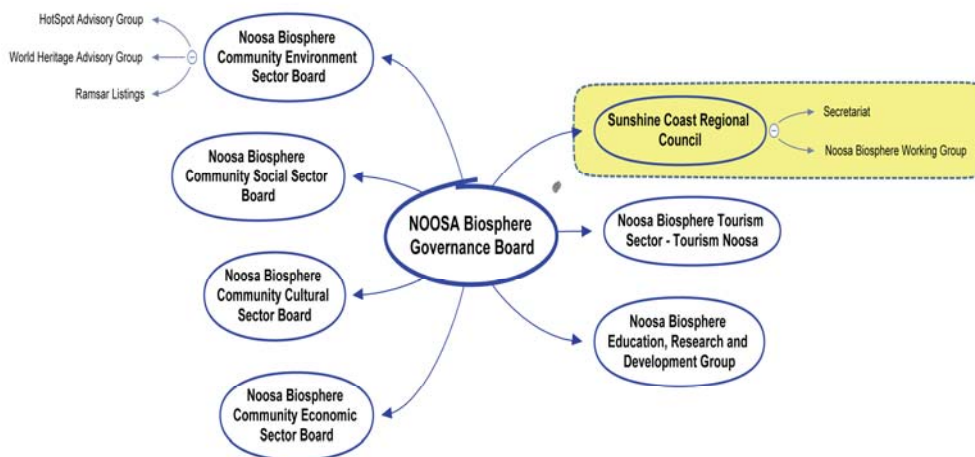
HotSpot Advisory Group
World Heritage Advisory Group
Ramsar Listings

Noosa Biosphere Community Environment Sector Board

Sunshine Coast Regional Council

Secretariat
Noosa Biosphere Working Group

Noosa Biosphere Community Social Sector Board

NOOSA Biosphere Governance Board

Noosa Biosphere Tourism Sector - Tourism Noosa

Noosa Biosphere Community Cultural Sector Board

Noosa Biosphere Education, Research and Development Group

Noosa Biosphere Community Economic Sector Board